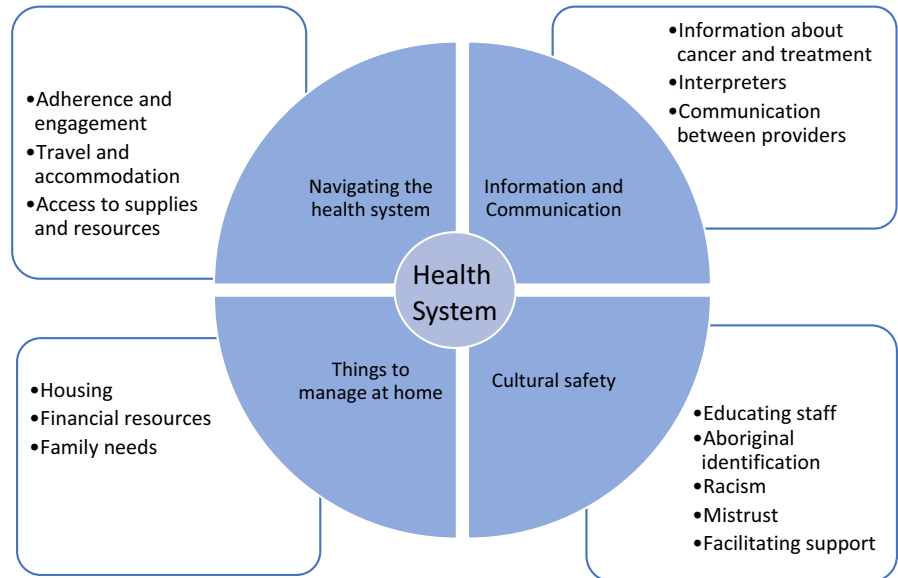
•Adherence and engagement
•Travel and accommodation
•Access to supplies and resources

Navigating the health system

Information and Communication

•Information about cancer and treatment
•Interpreters
•Communication between providers

Health System

•Housing
•Financial resources
•Family needs

Things to manage at home

Cultural safety

•Educating staff
•Aboriginal identification
•Racism
•Mistrust
•Facilitating support